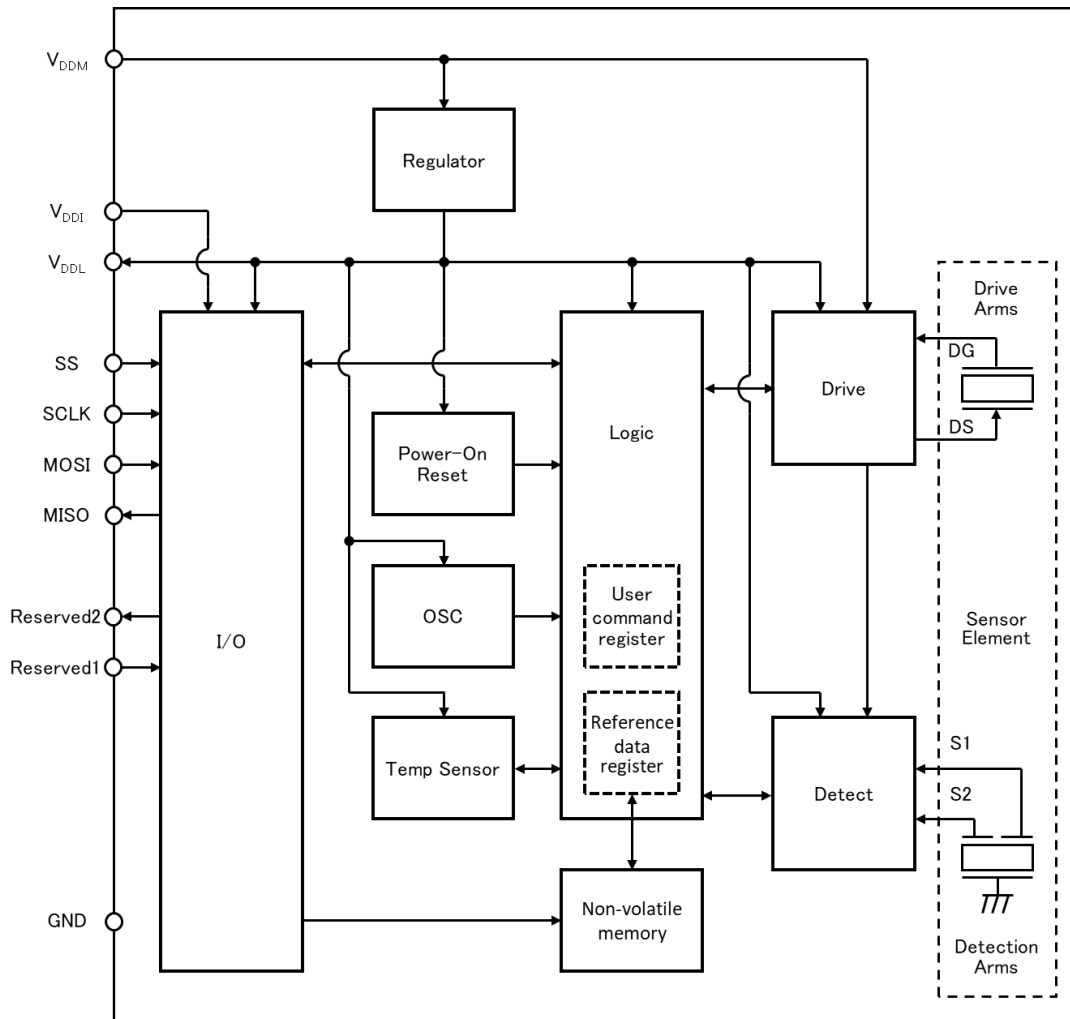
$V_{DDM}$

Regulator

$V_{DDI}$

$V_{DDL}$

Drive Arms

SS

SCLK

MOSI

MISO

Reserved2

Reserved1

GND

I/O

Power-On Reset

OSC

Temp Sensor

Logic

User command register

Reference data register

Non-volatile memory

Drive

DG

DS

Detect

S1

S2

Sensor Element

Detection Arms